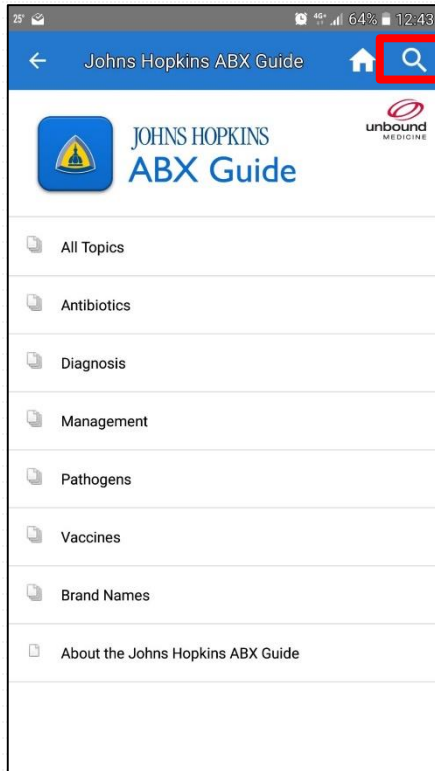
25° 4G+ 64% 12:43

Johns Hopkins ABX Guide

JOHNS HOPKINS
ABX Guide

unbound
MEDICINE

All Topics

Antibiotics

Diagnosis

Management

Pathogens

Vaccines

Brand Names

About the Johns Hopkins ABX Guide